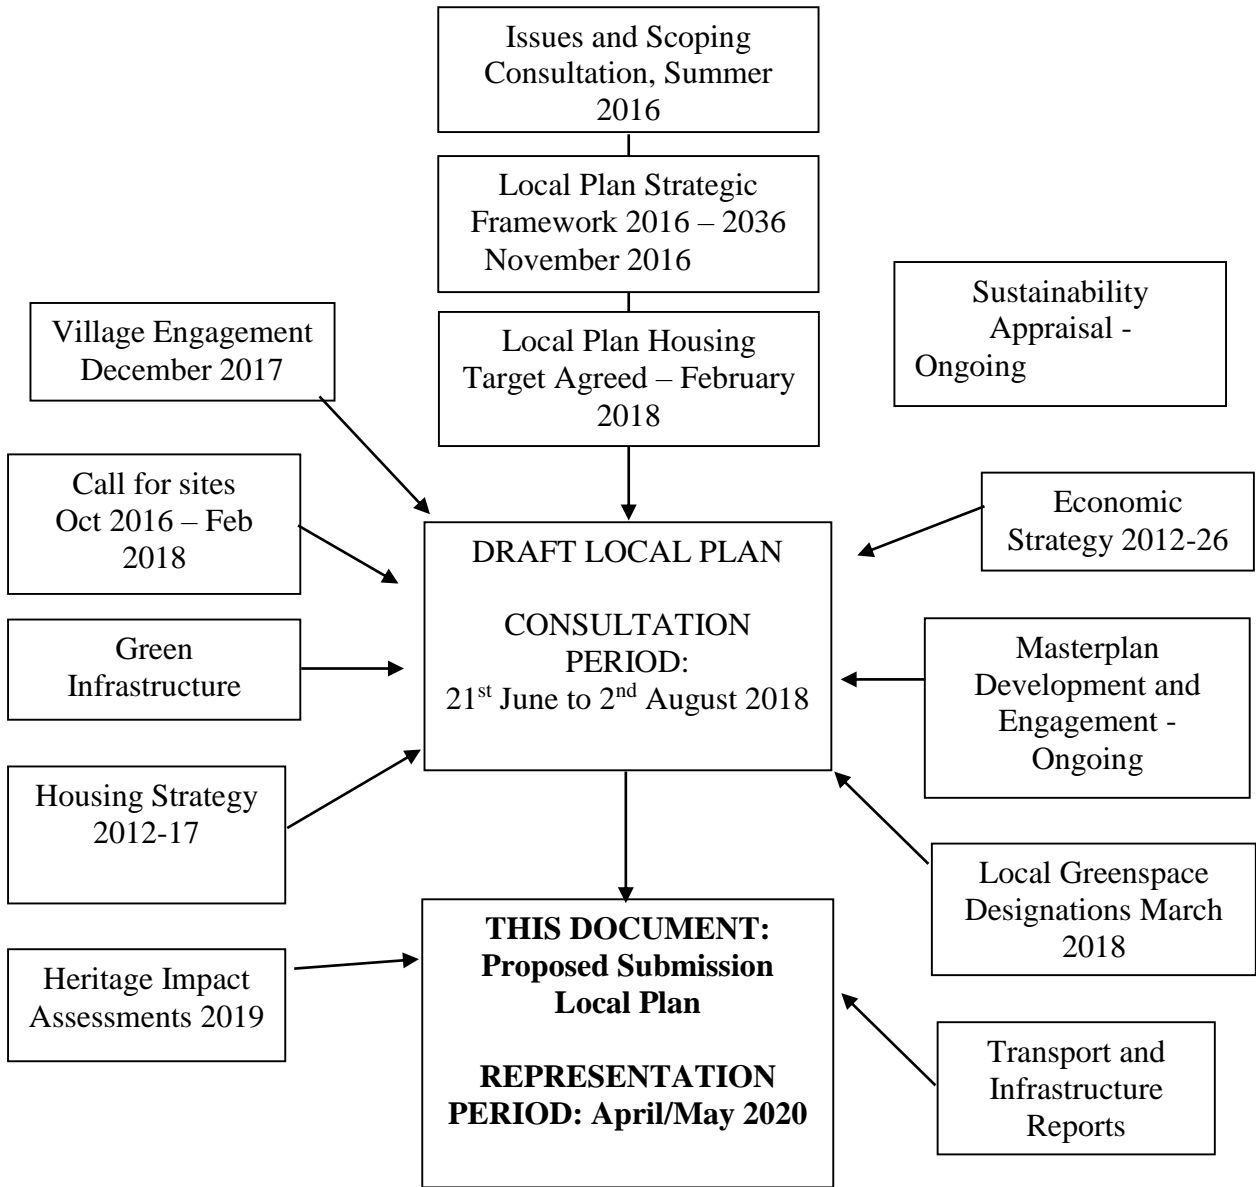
Issues and Scoping Consultation, Summer 2016

Local Plan Strategic Framework 2016 – 2036 November 2016

Sustainability Appraisal - Ongoing

Village Engagement December 2017

Local Plan Housing Target Agreed – February 2018

Call for sites Oct 2016 – Feb 2018

DRAFT LOCAL PLAN

CONSULTATION PERIOD: $21^{st}$ June to $2^{nd}$ August 2018

Economic Strategy 2012-26

Green Infrastructure

Masterplan Development and Engagement - Ongoing

Housing Strategy 2012-17

Local Greenspace Designations March 2018

Heritage Impact Assessments 2019

**THIS DOCUMENT: Proposed Submission Local Plan**

**REPRESENTATION PERIOD: April/May 2020**

Transport and Infrastructure Reports